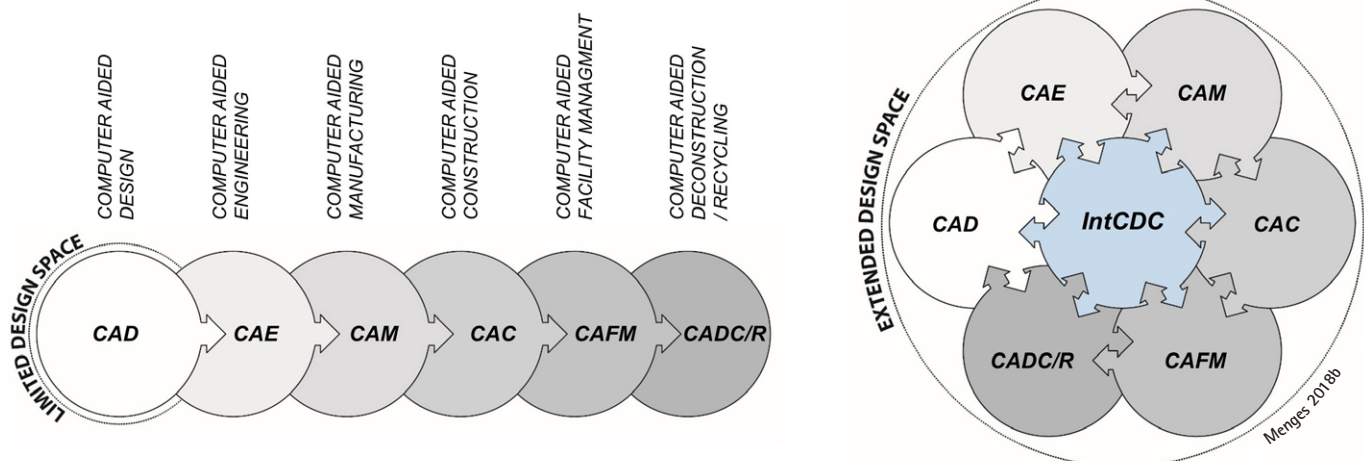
COMPUTER AIDED DESIGN

COMPUTER AIDED ENGINEERING

COMPUTER AIDED MANUFACTURING

COMPUTER AIDED CONSTRUCTION

COMPUTER AIDED FACILITY MANAGMENT

COMPUTER AIDED DECONSTRUCTION / RECYCLING

LIMITED DESIGN SPACE

CAD

CAE

CAM

CAC

CAFM

CADC/R

EXTENDED DESIGN SPACE

CAE

CAM

CAD

IntCDC

CAC

CADC/R

CAFM

Menges 2018b